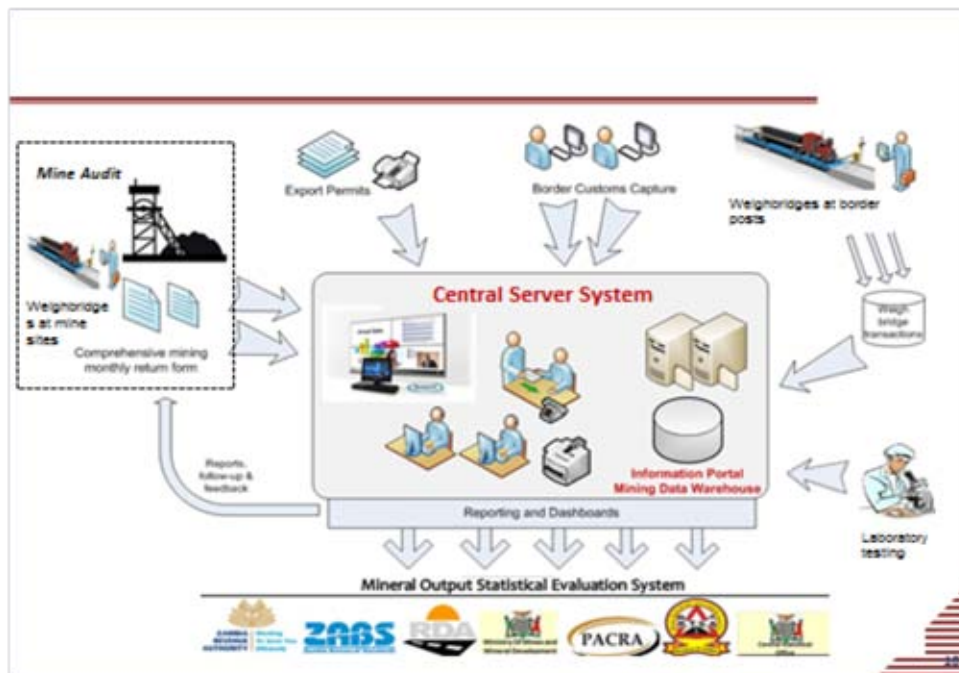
Mine Audit

Weighbridges at mine sites

Comprehensive mining monthly return form

Export Permits

Border Customs Capture

Weighbridges at border posts

Weigh bridge transactions

Central Server System

Information Portal Mining Data Warehouse

Reports, follow-up & feedback

Reporting and Dashboards

Laboratory testing

Mineral Output Statistical Evaluation System

ZAMBIA REVENUE AUTHORITY

ZABS

RDA

Ministry of Mines and Minerals Development

PACRA

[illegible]